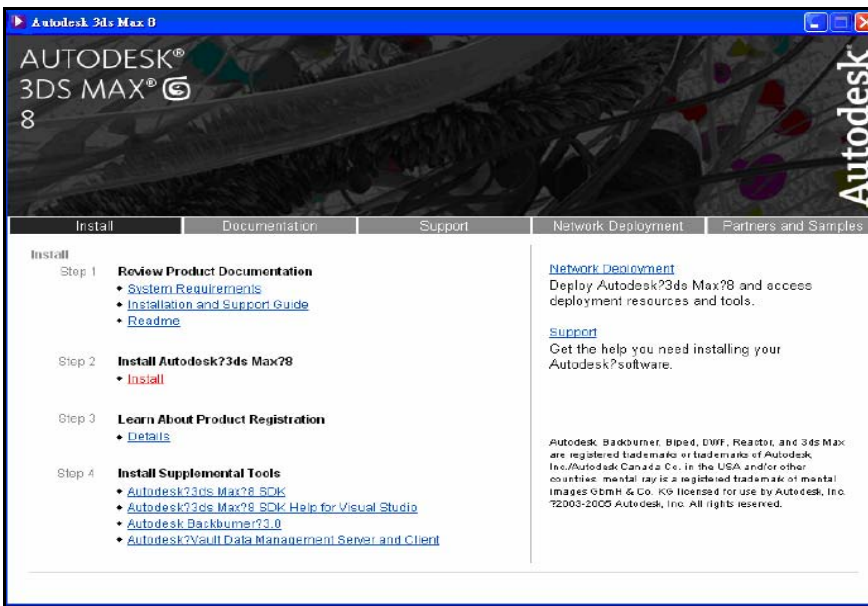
Autodesk 3ds Max 8

AUTODESK®
3DS MAX®
8

Autodesk

Install | Documentation | Support | Network Deployment | Partners and Samples

Install

Step 1 Review Product Documentation
• System Requirements
• Installation and Support Guide
• Readme

Step 2 Install Autodesk?3ds Max?8
• Install

Step 3 Learn About Product Registration
• Details

Step 4 Install Supplemental Tools
• Autodesk?3ds Max?8 SDK
• Autodesk?3ds Max?8 SDK Help for Visual Studio
• Autodesk Backburner?3.0
• Autodesk?Vault Data Management Server and Client

Network Deployment
Deploy Autodesk?3ds Max?8 and access deployment resources and tools.

Support
Get the help you need installing your Autodesk?software.

Autodesk, Backburner, Biped, DWF, Reactor, and 3ds Max are registered trademarks or trademarks of Autodesk, Inc./Autodesk Canada Co. in the USA and/or other countries. mental ray is a registered trademark of mental images GmbH & Co. KG licensed for use by Autodesk, Inc. ?2003-2005 Autodesk, Inc. All rights reserved.